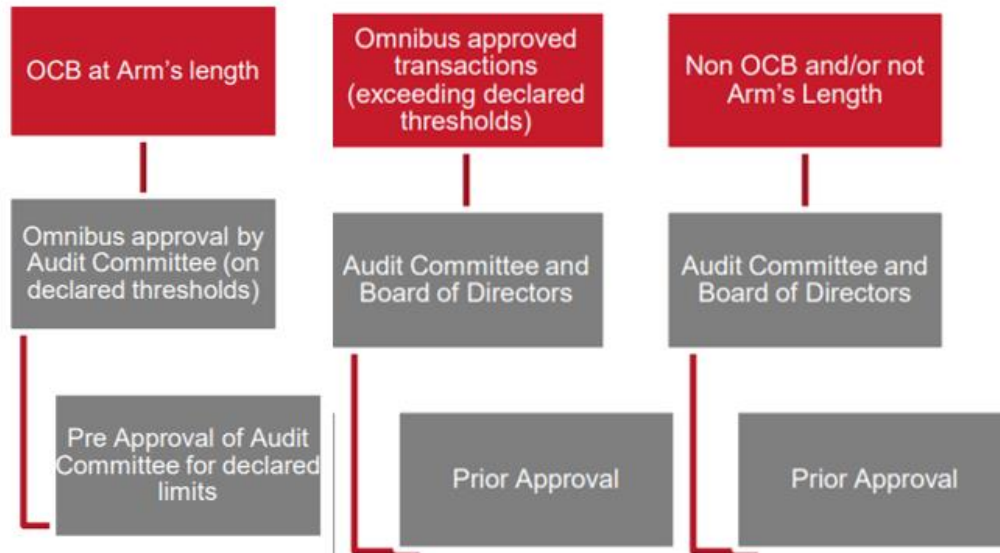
OCB at Arm's length

Omnibus approval by Audit Committee (on declared thresholds)

Pre Approval of Audit Committee for declared limits

Omnibus approved transactions (exceeding declared thresholds)

Audit Committee and Board of Directors

Prior Approval

Non OCB and/or not Arm's Length

Audit Committee and Board of Directors

Prior Approval